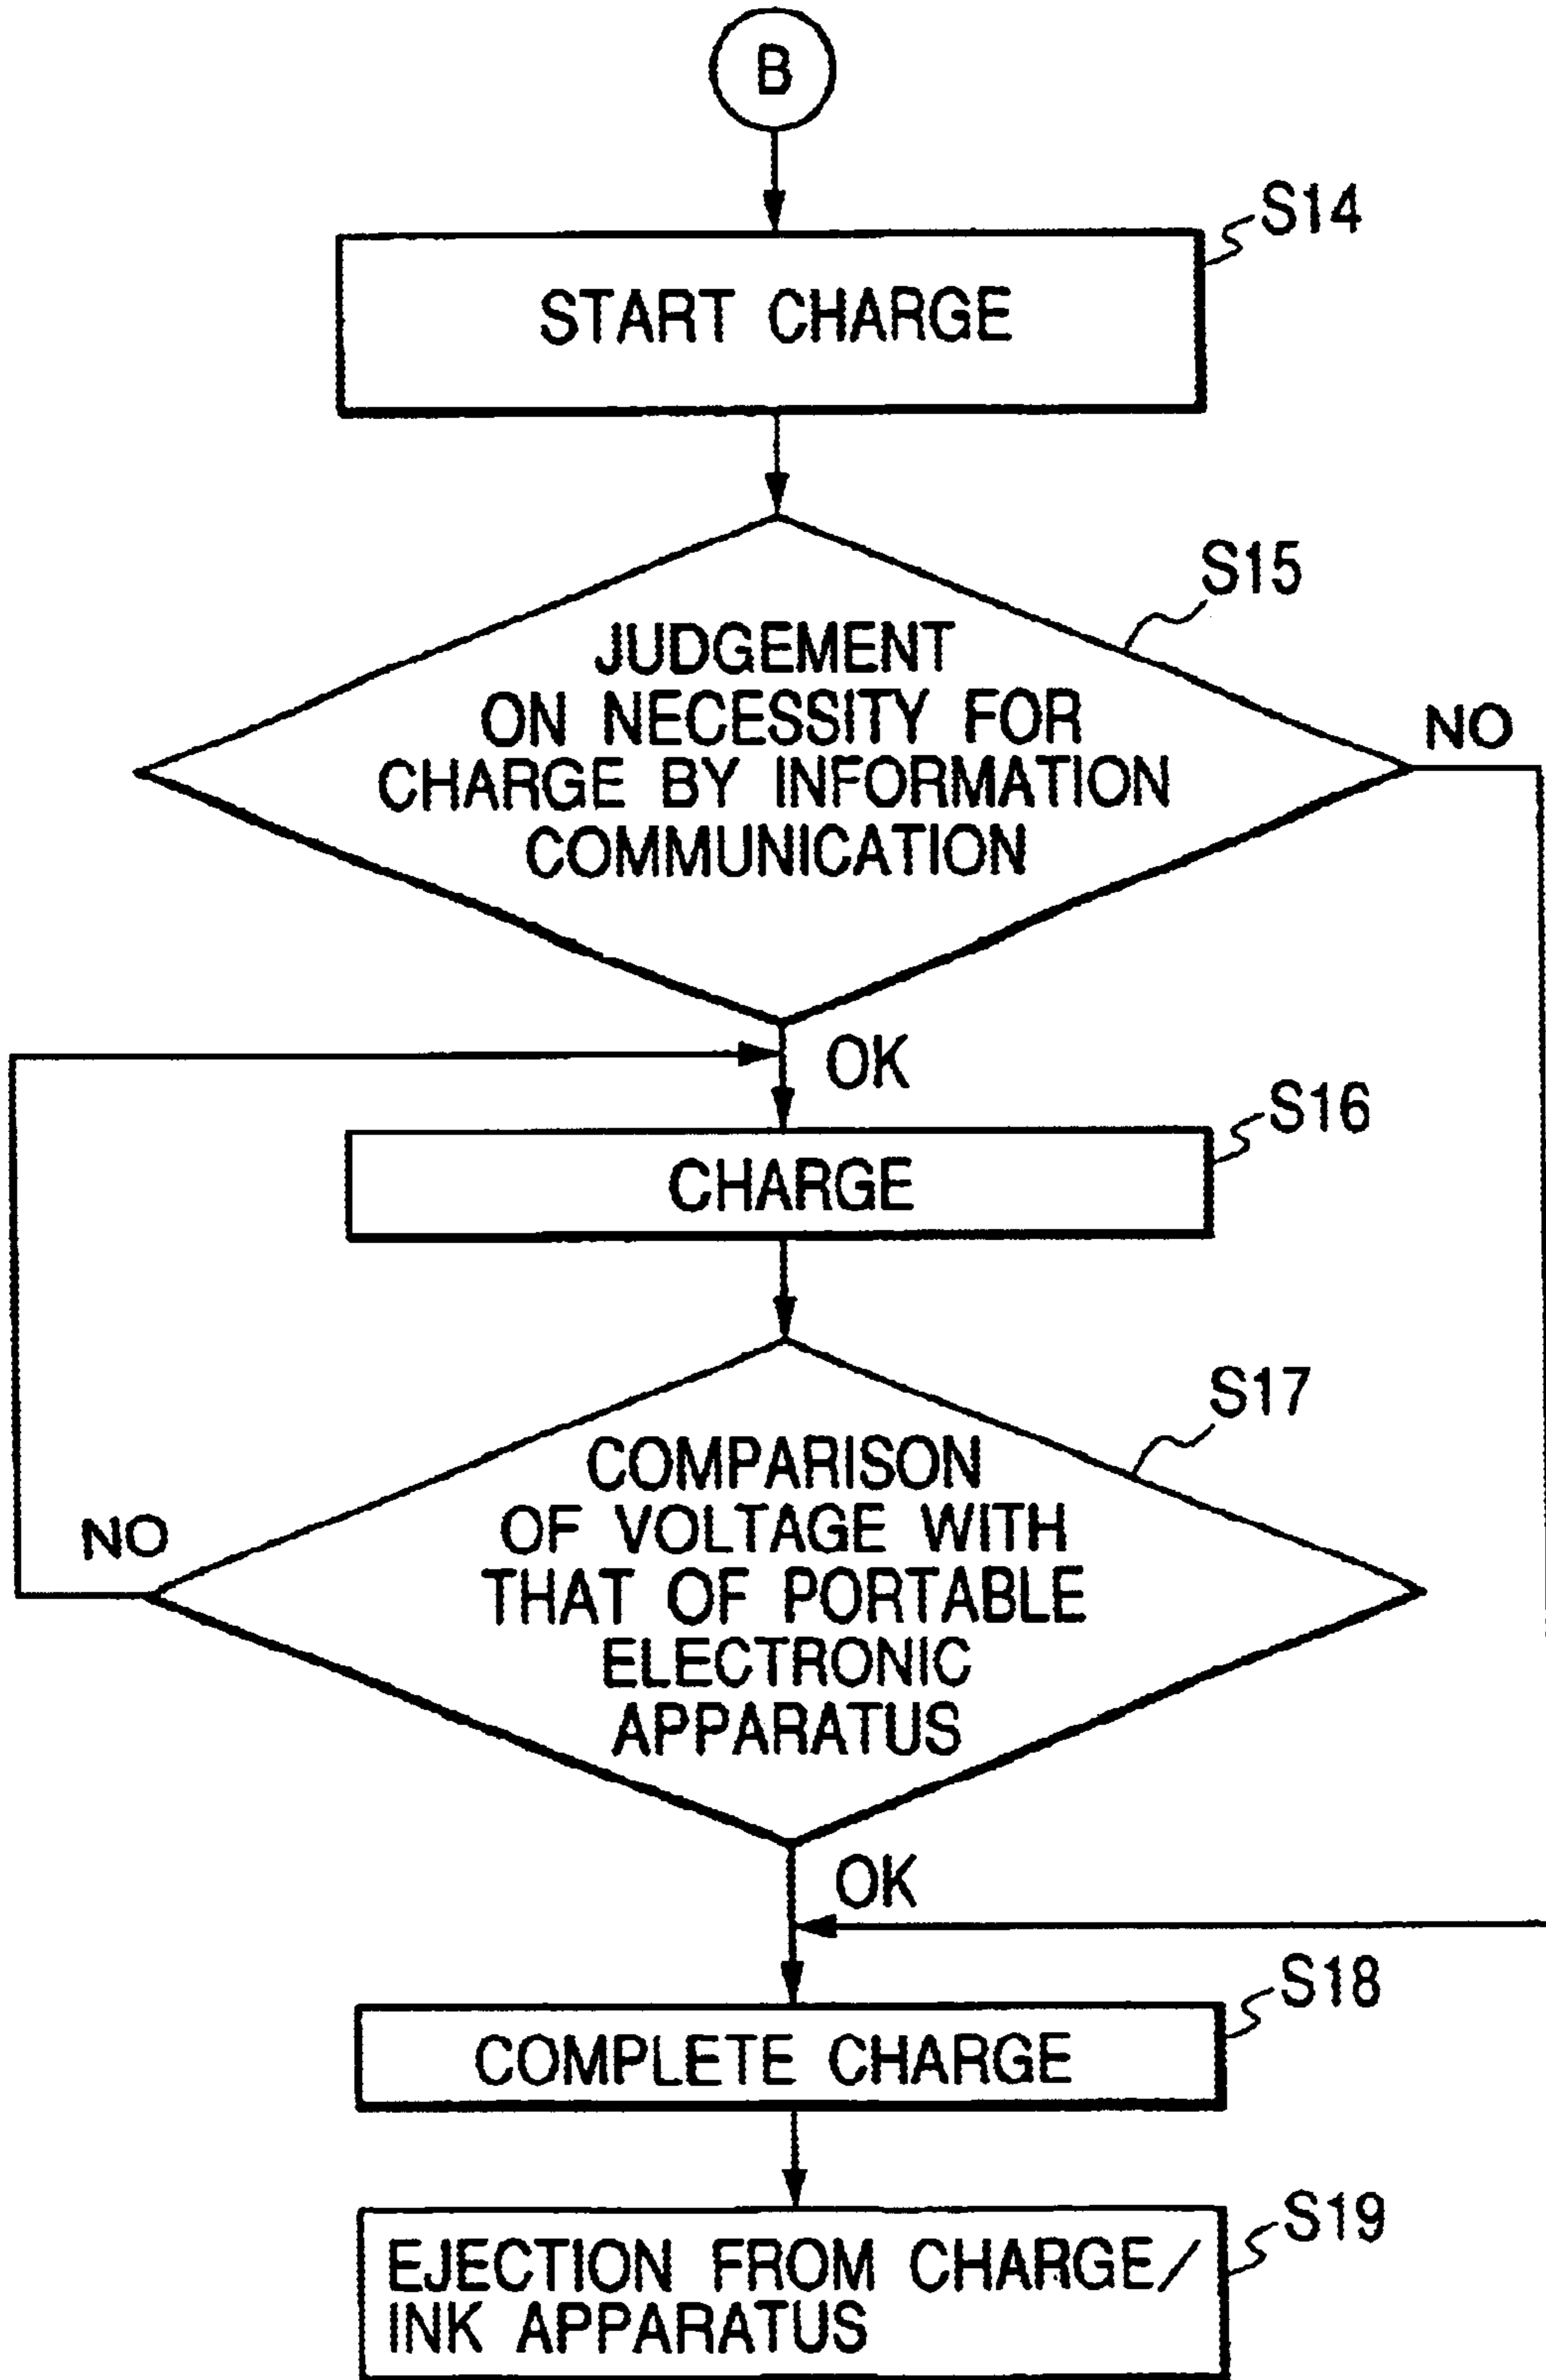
B

S14

START CHARGE

S15

JUDGEMENT ON NECESSITY FOR CHARGE BY INFORMATION COMMUNICATION

NO

OK

S16

CHARGE

S17

COMPARISON OF VOLTAGE WITH THAT OF PORTABLE ELECTRONIC APPARATUS

NO

OK

S18

COMPLETE CHARGE

S19

EJECTION FROM CHARGE/ INK APPARATUS